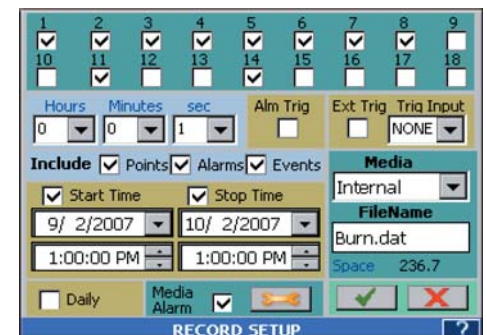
1 2 3 4 5 6 7 8 9
10 11 12 13 14 15 16 17 18

Hours Minutes sec
0 0 1

Alm Trig

Ext Trig Trig Input
NONE

Include Points Alarms Events

Start Time Stop Time
9/ 2/2007 10/ 2/2007
1:00:00 PM 1:00:00 PM

Media
Internal
FileName
Burn.dat
Space 236.7

Daily

Media Alarm

RECORD SETUP

?